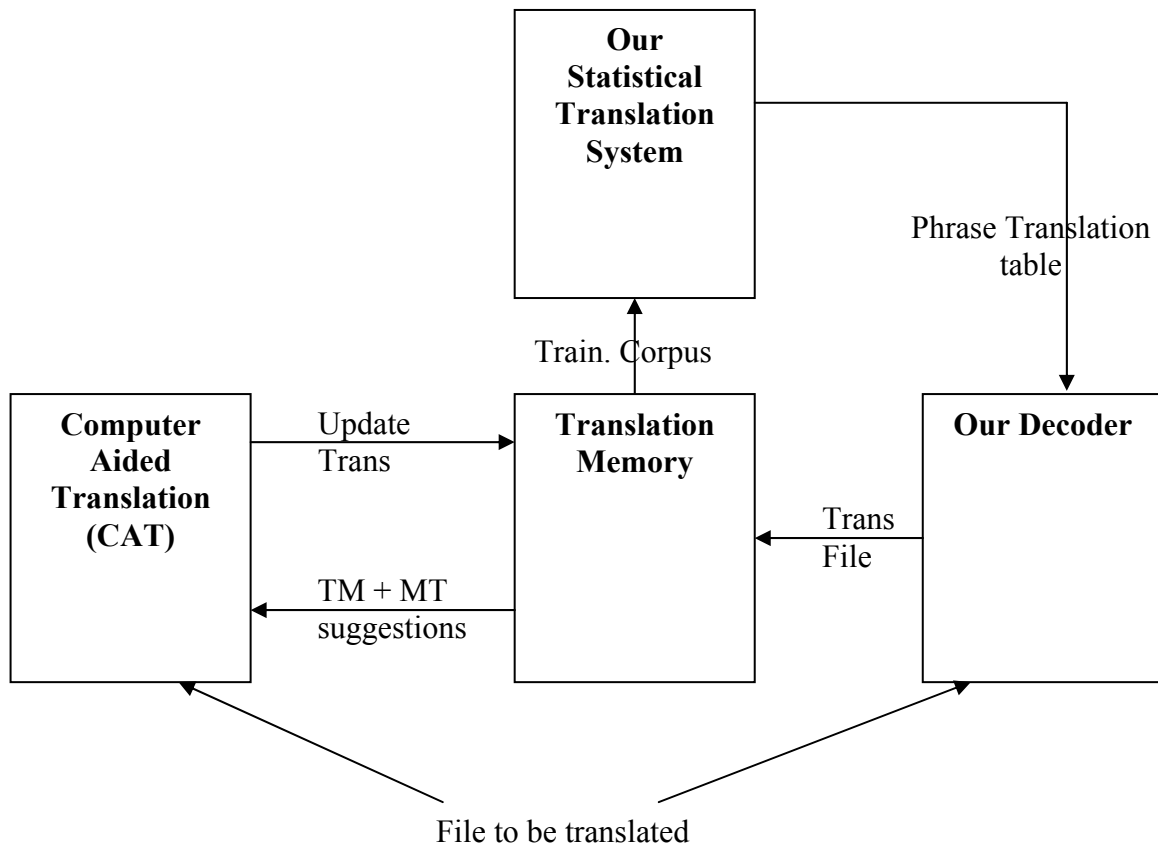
Our Statistical Translation System

Phrase Translation table

Train. Corpus

Computer Aided Translation (CAT)

Update Trans

Translation Memory

Our Decoder

Trans File

TM + MT suggestions

File to be translated